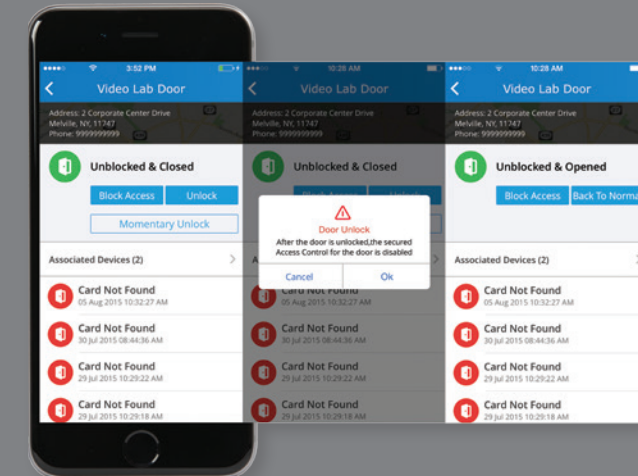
3:52 PM
Video Lab Door
Address: 2 Corporate Center Drive
Melville, NY, 11747
Phone: 9999999999
Unblocked & Closed
Block Access
Unlock
Momentary Unlock
Associated Devices (2)
Card Not Found
05 Aug 2015 10:32:27 AM
Card Not Found
30 Jul 2015 08:44:36 AM
Card Not Found
29 Jul 2015 10:29:22 AM
Card Not Found
29 Jul 2015 10:29:18 AM

10:28 AM
Video Lab Door
Address: 2 Corporate Center Drive
Melville, NY, 11747
Phone: 9999999999
Unblocked & Closed
Block Access
Unlock
Door Unlock
After the door is unlocked,the secured Access Control for the door is disabled
Cancel
Ok
Card Not Found
05 Aug 2015 10:32:27 AM
Card Not Found
30 Jul 2015 08:44:36 AM
Card Not Found
29 Jul 2015 10:29:22 AM
Card Not Found
29 Jul 2015 10:29:18 AM

10:28 AM
Video Lab Door
Address: 2 Corporate Center Drive
Melville, NY, 11747
Phone: 9999999999
Unblocked & Opened
Block Access
Back To Norma
Associated Devices (2)
Card Not Found
05 Aug 2015 10:32:27 AM
Card Not Found
30 Jul 2015 08:44:36 AM
Card Not Found
29 Jul 2015 10:29:22 AM
Card Not Found
29 Jul 2015 10:29:18 AM